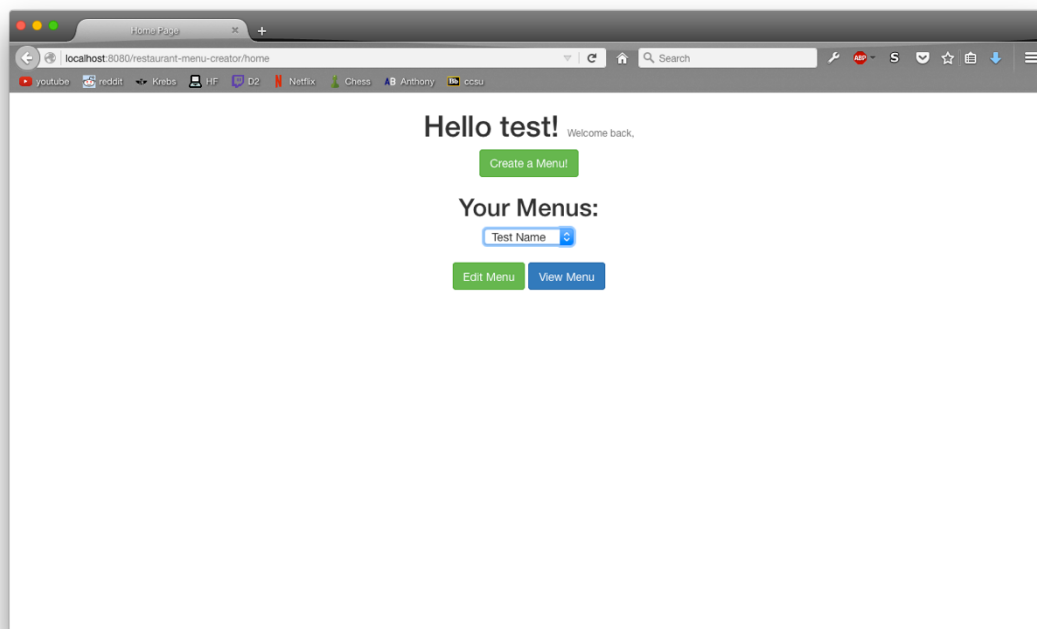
Home Page

localhost:8080/restaurant-menu-creator/home

Search

youtube reddit Krebs HF D2 Netflix Chess Anthony ccsu

Hello test! Welcome back,

Create a Menu!

Your Menus:

Test Name

Edit Menu View Menu